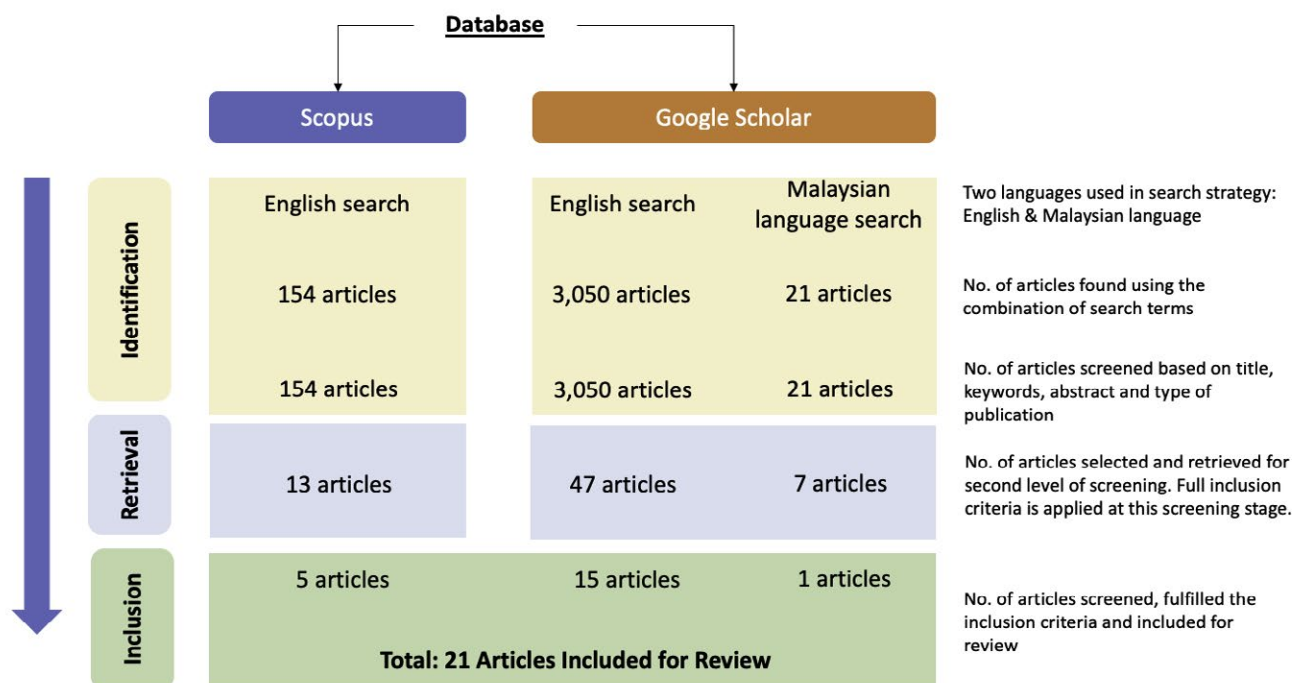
Database

Scopus

Google Scholar

Identification

English search

English search

Malaysian language search

Two languages used in search strategy: English & Malaysian language

154 articles

3,050 articles

21 articles

No. of articles found using the combination of search terms

154 articles

3,050 articles

21 articles

No. of articles screened based on title, keywords, abstract and type of publication

Retrieval

13 articles

47 articles

7 articles

No. of articles selected and retrieved for second level of screening. Full inclusion criteria is applied at this screening stage.

Inclusion

5 articles

15 articles

1 articles

No. of articles screened, fulfilled the inclusion criteria and included for review

Total: 21 Articles Included for Review